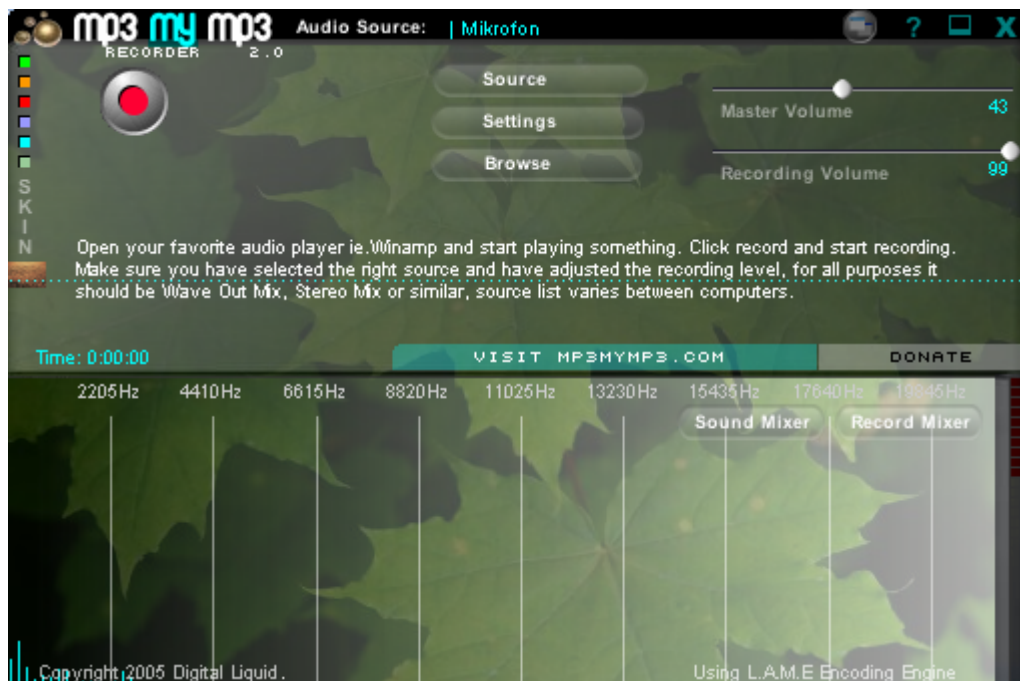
mp3 my mp3 Audio Source: | Mikrofon

? X

RECORDER 2.0

S K I N

Source

Settings

Browse

Master Volume 43

Recording Volume 99

Open your favorite audio player ie.Winamp and start playing something. Click record and start recording. Make sure you have selected the right source and have adjusted the recording level, for all purposes it should be Wave Out Mix, Stereo Mix or similar, source list varies between computers.

Time: 0:00:00

VISIT MP3MYMP3.COM

DONATE

2205Hz 4410Hz 6615Hz 8820Hz 11025Hz 13230Hz 15435Hz 17640Hz 19845Hz

Sound Mixer

Record Mixer

Copyright 2005 Digital Liquid.

Using L.A.M.E Encoding Engine